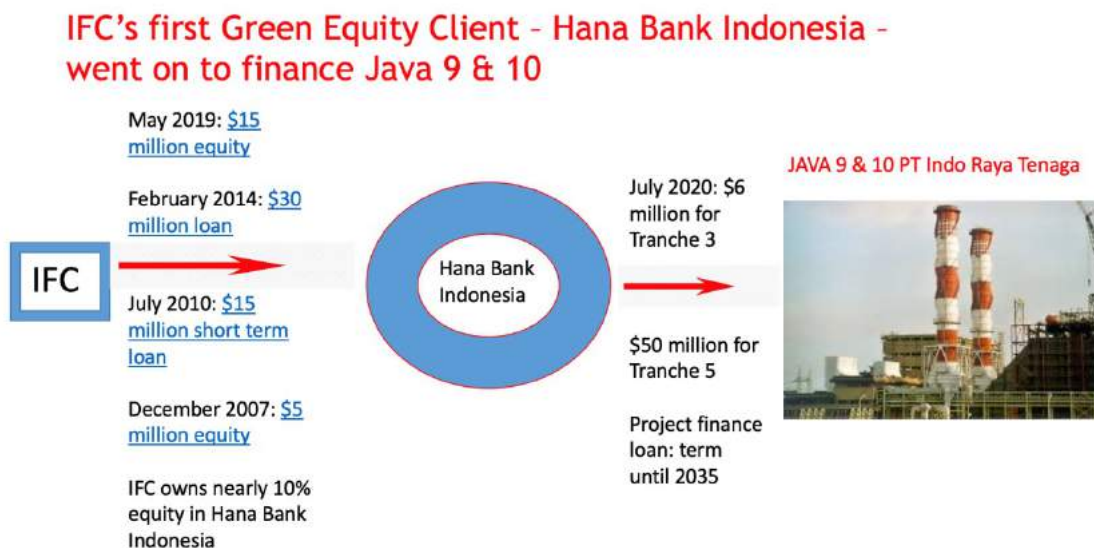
IFC's first Green Equity Client – Hana Bank Indonesia – went on to finance Java 9 & 10

May 2019: $15 million equity

February 2014: $30 million loan

IFC

July 2010: $15 million short term loan

December 2007: $5 million equity

IFC owns nearly 10% equity in Hana Bank Indonesia

Hana Bank Indonesia

July 2020: $6 million for Tranche 3

$50 million for Tranche 5

Project finance loan: term until 2035

JAVA 9 & 10 PT Indo Raya Tenaga